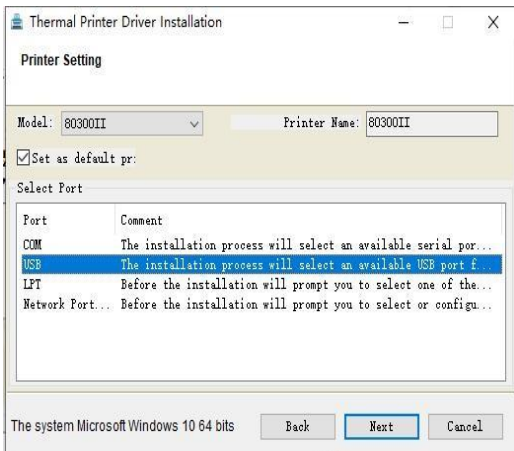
Thermal Printer Driver Installation

Printer Setting

Model: 80300II

Printer Name: 80300II

Set as default pr:

Select Port

| Port | Comment |
|---|---|
| COM | The installation process will select an available serial por... |
| USB | The installation process will select an available USB port f... |
| LPT | Before the installation will prompt you to select one of the... |
| Network Port... | Before the installation will prompt you to select or configu... |

The system Microsoft Windows 10 64 bits

Back

Next

Cancel